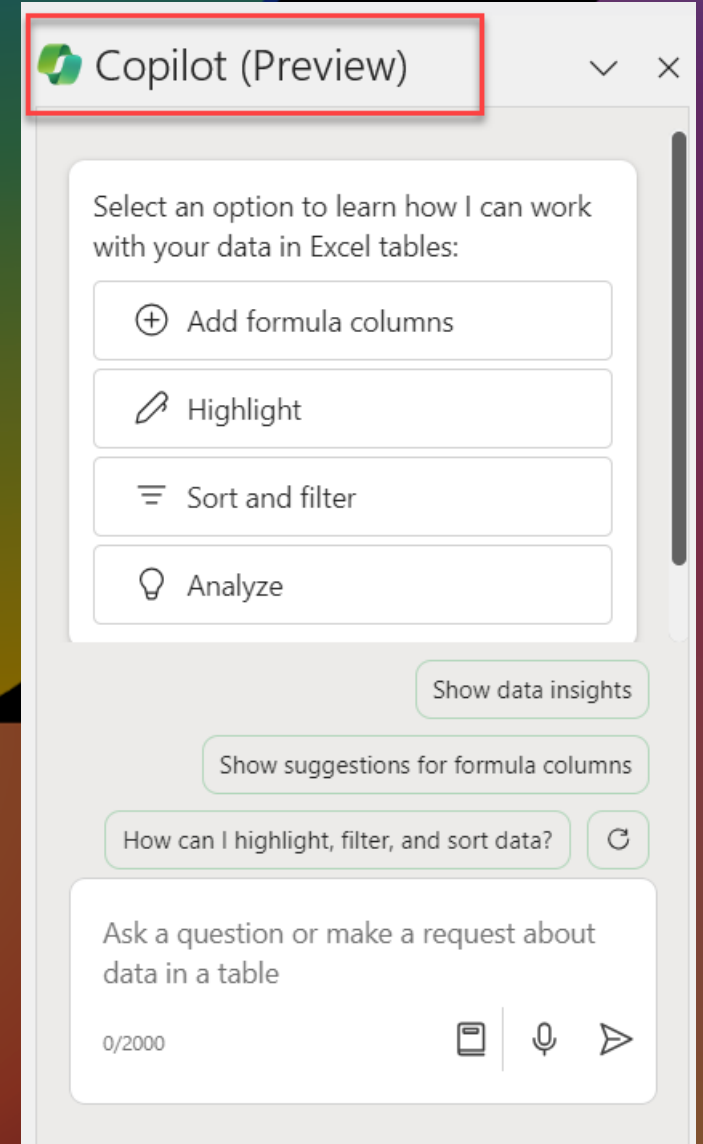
Copilot (Preview)

Select an option to learn how I can work with your data in Excel tables:

Add formula columns

Highlight

Sort and filter

Analyze

Show data insights

Show suggestions for formula columns

How can I highlight, filter, and sort data?

Ask a question or make a request about data in a table

0/2000